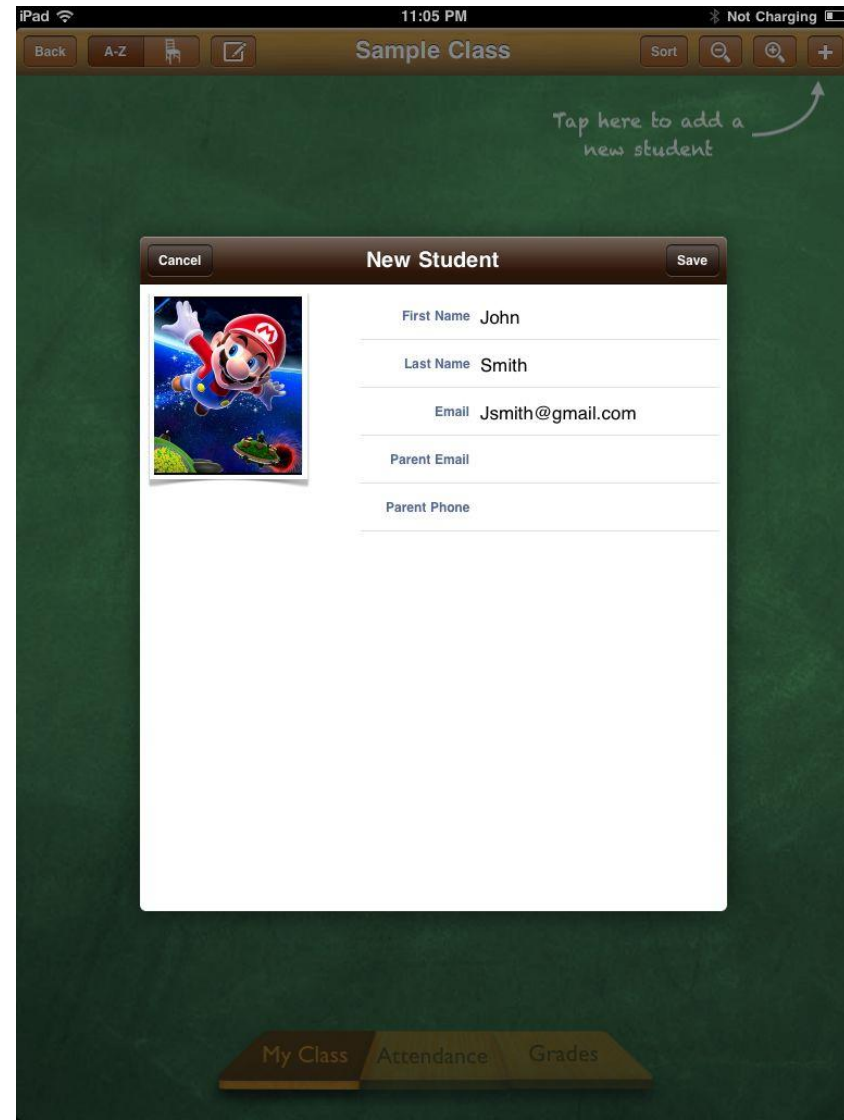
iPad 11:05 PM Not Charging

Back A-Z Sample Class Sort +

Tap here to add a new student

Cancel New Student Save

First Name John

Last Name Smith

Email Jsmith@gmail.com

Parent Email

Parent Phone

My Class Attendance Grades